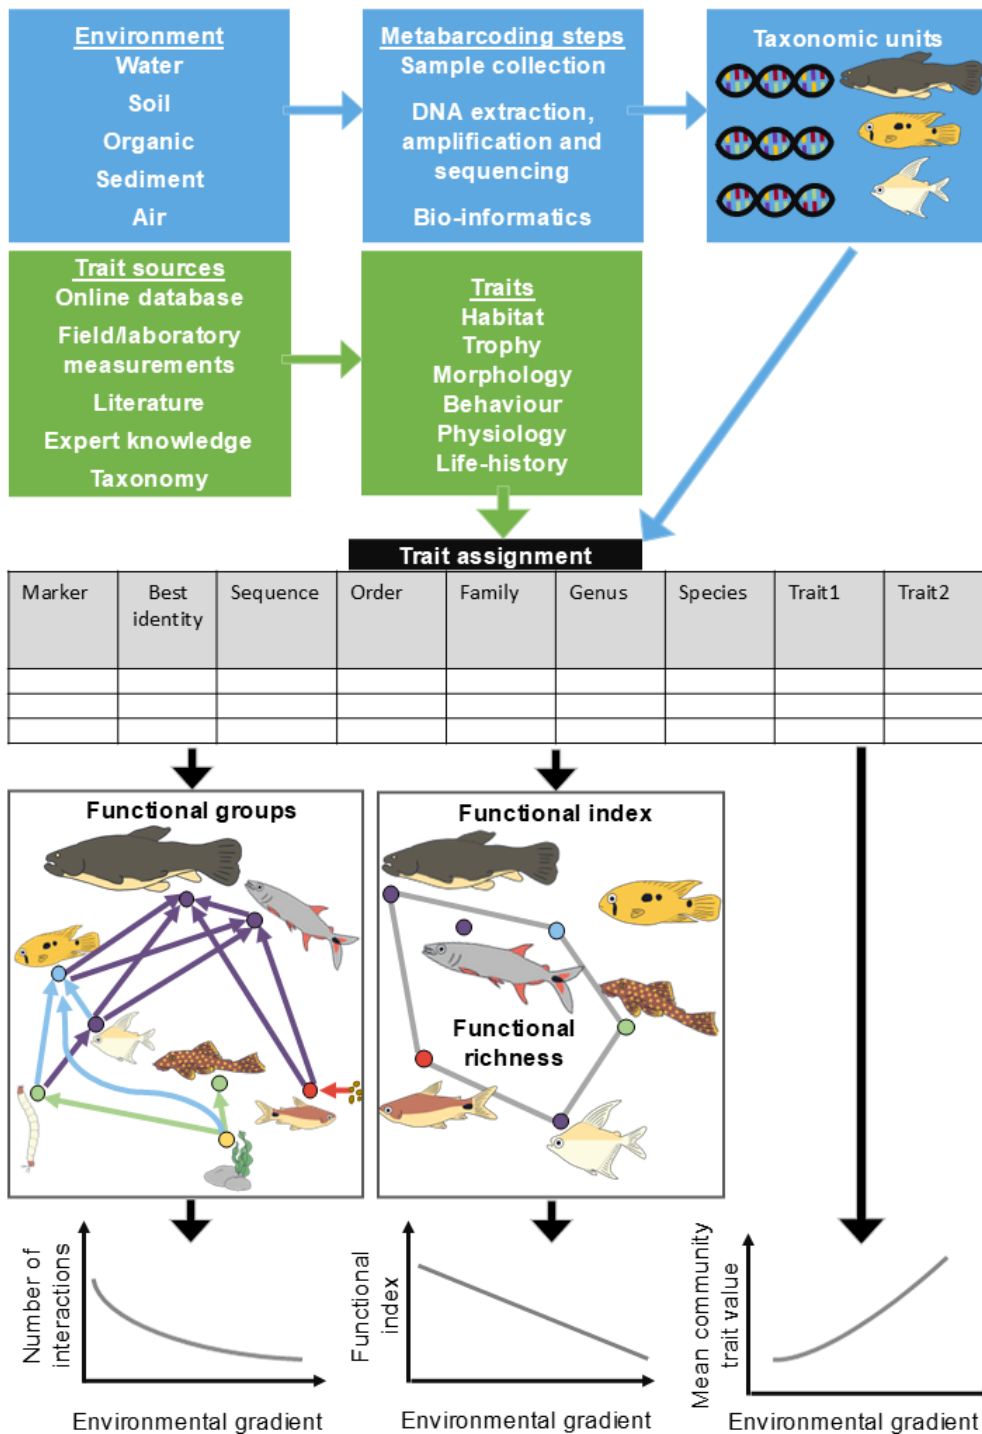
Environment
Water
Soil
Organic
Sediment
Air

Metabarcoding steps
Sample collection
DNA extraction, amplification and sequencing
Bio-informatics

Taxonomic units

Trait sources
Online database
Field/laboratory measurements
Literature
Expert knowledge
Taxonomy

Traits
Habitat
Trophy
Morphology
Behaviour
Physiology
Life-history

Trait assignment

| Marker | Best identity | Sequence | Order | Family | Genus | Species | Trait1 | Trait2 |
|---|---|---|---|---|---|---|---|---|
| | | | | | | | | |
| | | | | | | | | |
| | | | | | | | | |

Functional groups

Functional index

Functional richness

Number of interactions

Environmental gradient

Functional index

Environmental gradient

Mean community trait value

Environmental gradient